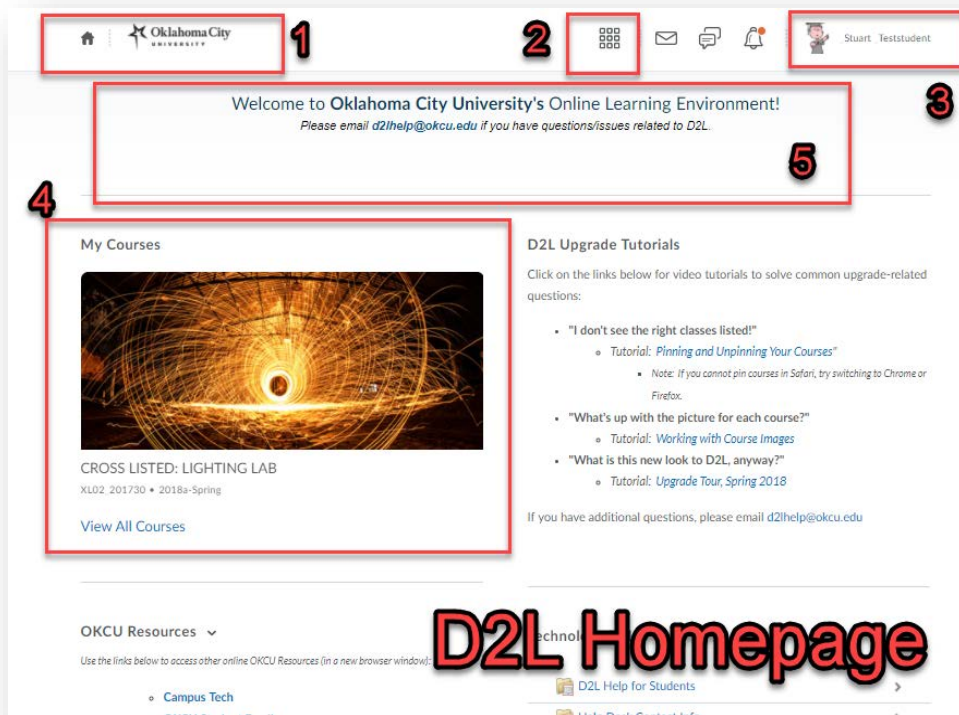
Oklahoma City UNIVERSITY 1

2

Stuart Teststudent 3

Welcome to **Oklahoma City University's** Online Learning Environment!
*Please email **d2lhelp@okcu.edu** if you have questions/issues related to D2L.*

5

4

My Courses

CROSS LISTED: LIGHTING LAB
XL02_201730 • 2018a-Spring

View All Courses

D2L Upgrade Tutorials

Click on the links below for video tutorials to solve common upgrade-related questions:

- "I don't see the right classes listed!"
  - Tutorial: Pinning and Unpinning Your Courses"
    - Note: If you cannot pin courses in Safari, try switching to Chrome or Firefox.
- "What's up with the picture for each course?"
  - Tutorial: Working with Course Images
- "What is this new look to D2L, anyway?"
  - Tutorial: Upgrade Tour, Spring 2018

If you have additional questions, please email d2lhelp@okcu.edu

OKCU Resources

Use the links below to access other online OKCU Resources (in a new browser window):

- Campus Tech

Technol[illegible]

D2L Homepage

D2L Help for Students

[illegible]